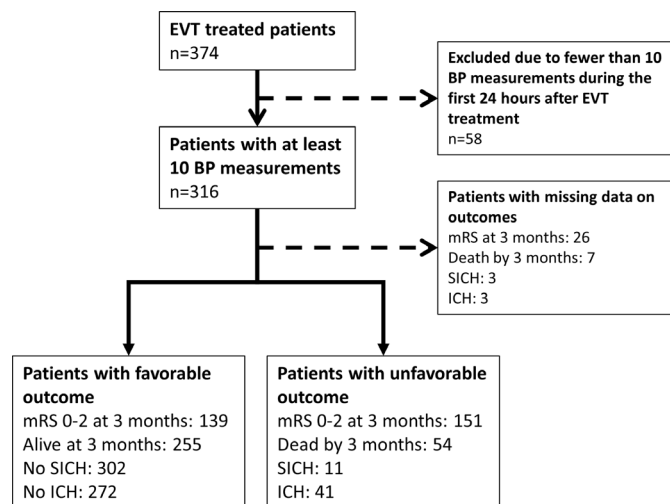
EVT treated patients
n=374

Excluded due to fewer than 10 BP measurements during the first 24 hours after EVT treatment
n=58

Patients with at least 10 BP measurements
n=316

Patients with missing data on outcomes
mRS at 3 months: 26
Death by 3 months: 7
SICH: 3
ICH: 3

Patients with favorable outcome
mRS 0-2 at 3 months: 139
Alive at 3 months: 255
No SICH: 302
No ICH: 272

Patients with unfavorable outcome
mRS 0-2 at 3 months: 151
Dead by 3 months: 54
SICH: 11
ICH: 41